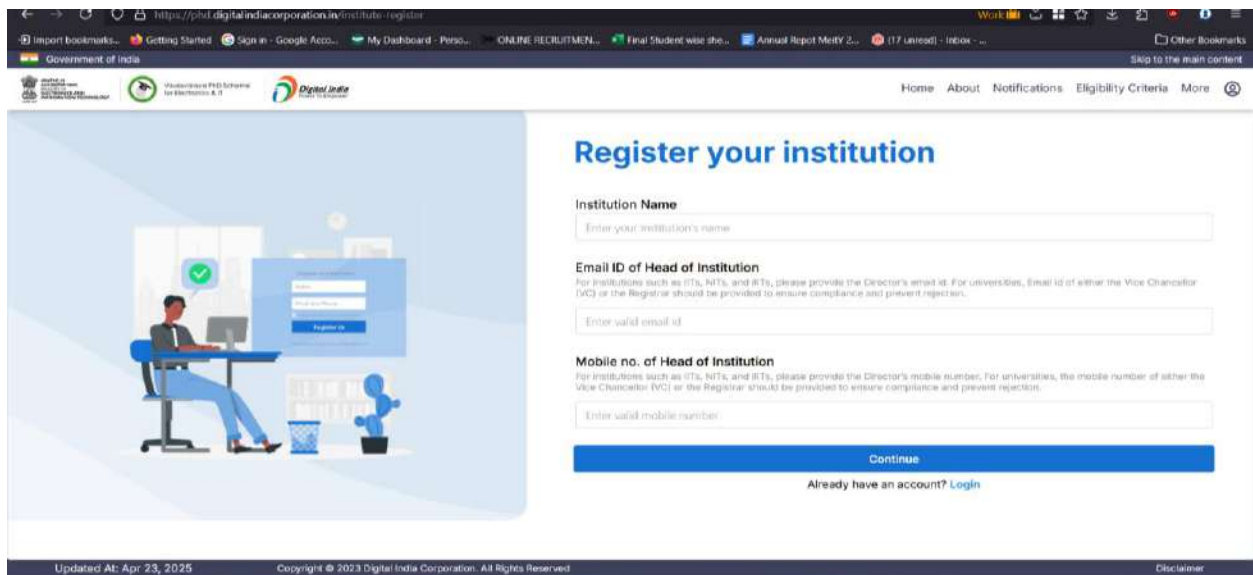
https://phd.digitalindiacorporation.in/institute-register

Work

Import bookmarks... Getting Started Sign in - Google Acco... My Dashboard - Perso... ONLINE RECRUITMEN... Final Student wise she... Annual Repot MeitY 2... (17 unread) - Inbox - ...

Other Bookmarks

Government of India

Skip to the main content

Visvesvaraya PhD Scheme for Electronics & IT

Digital India

Home About Notifications Eligibility Criteria More

Register your institution

Institution Name

Enter your institution's name

Email ID of Head of Institution

For institutions such as IITs, NITs, and IIITs, please provide the Director's email id. For universities, Email id of either the Vice Chancellor (VC) or the Registrar should be provided to ensure compliance and prevent rejection.

Enter valid email id

Mobile no. of Head of Institution

For institutions such as IITs, NITs, and IIITs, please provide the Director's mobile number. For universities, the mobile number of either the Vice Chancellor (VC) or the Registrar should be provided to ensure compliance and prevent rejection.

Enter valid mobile number

Continue

Already have an account? Login

Register Us

Updated At: Apr 23, 2025

Copyright © 2023 Digital India Corporation. All Rights Reserved

Disclaimer